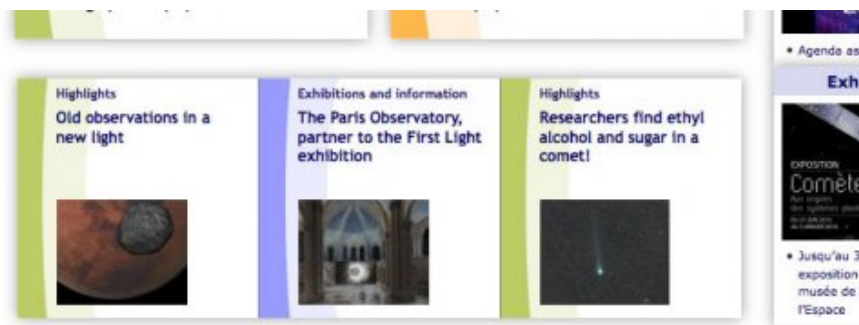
Highlights
Old observations in a new light

Exhibitions and information
The Paris Observatory, partner to the First Light exhibition

Highlights
Researchers find ethyl alcohol and sugar in a comet!

• Agenda as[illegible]

Exh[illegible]

EXPOSITION
Comète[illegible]
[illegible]

• Jusqu'au 3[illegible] exposition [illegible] musée de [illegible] l'Espace